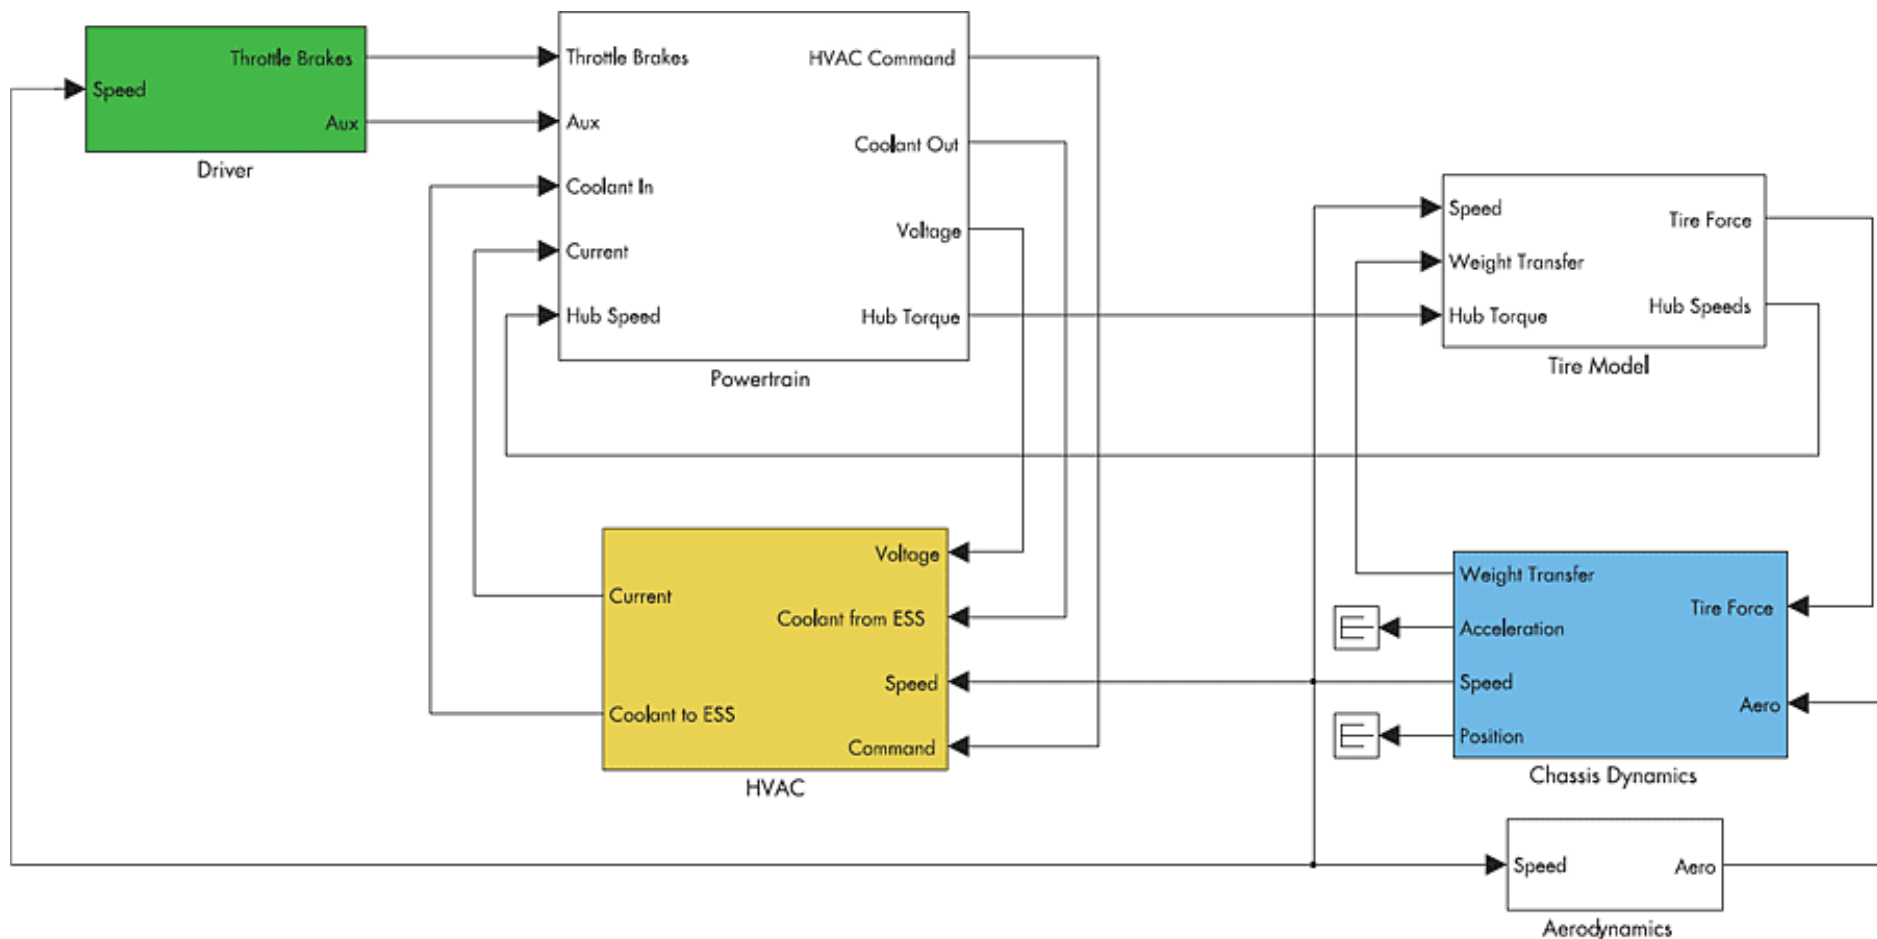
Throttle Brakes
Speed
Aux
Driver

Throttle Brakes
Aux
Coolant In
Current
Hub Speed
HVAC Command
Coolant Out
Voltage
Hub Torque
Powertrain

Speed
Weight Transfer
Hub Torque
Tire Force
Hub Speeds
Tire Model

Voltage
Current
Coolant from ESS
Speed
Coolant to ESS
Command
HVAC

Weight Transfer
Acceleration
Speed
Position
Tire Force
Aero
Chassis Dynamics

Speed
Aero
Aerodynamics